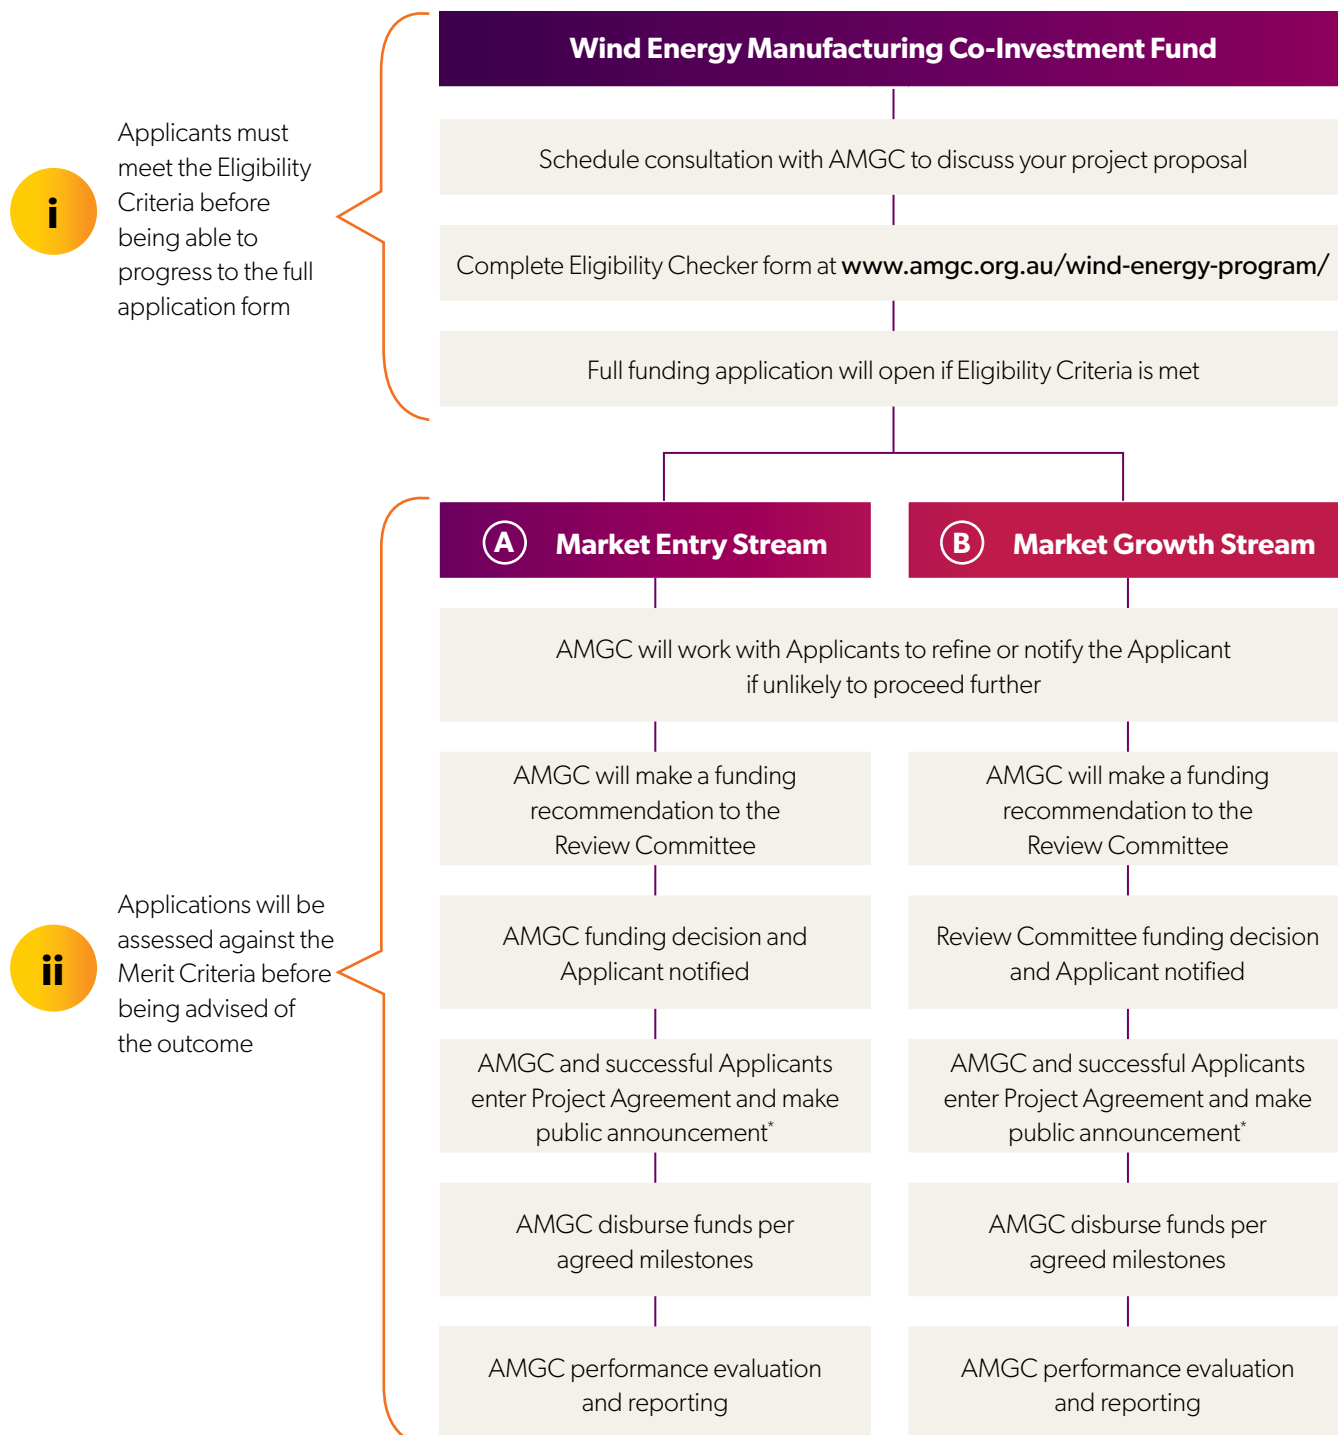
i

Applicants must meet the Eligibility Criteria before being able to progress to the full application form

Wind Energy Manufacturing Co-Investment Fund

Schedule consultation with AMGC to discuss your project proposal

Complete Eligibility Checker form at **www.amgc.org.au/wind-energy-program/**

Full funding application will open if Eligibility Criteria is met

ii

Applications will be assessed against the Merit Criteria before being advised of the outcome

A Market Entry Stream

B Market Growth Stream

AMGC will work with Applicants to refine or notify the Applicant if unlikely to proceed further

AMGC will make a funding recommendation to the Review Committee

AMGC will make a funding recommendation to the Review Committee

AMGC funding decision and Applicant notified

Review Committee funding decision and Applicant notified

AMGC and successful Applicants enter Project Agreement and make public announcement*

AMGC and successful Applicants enter Project Agreement and make public announcement*

AMGC disburse funds per agreed milestones

AMGC disburse funds per agreed milestones

AMGC performance evaluation and reporting

AMGC performance evaluation and reporting